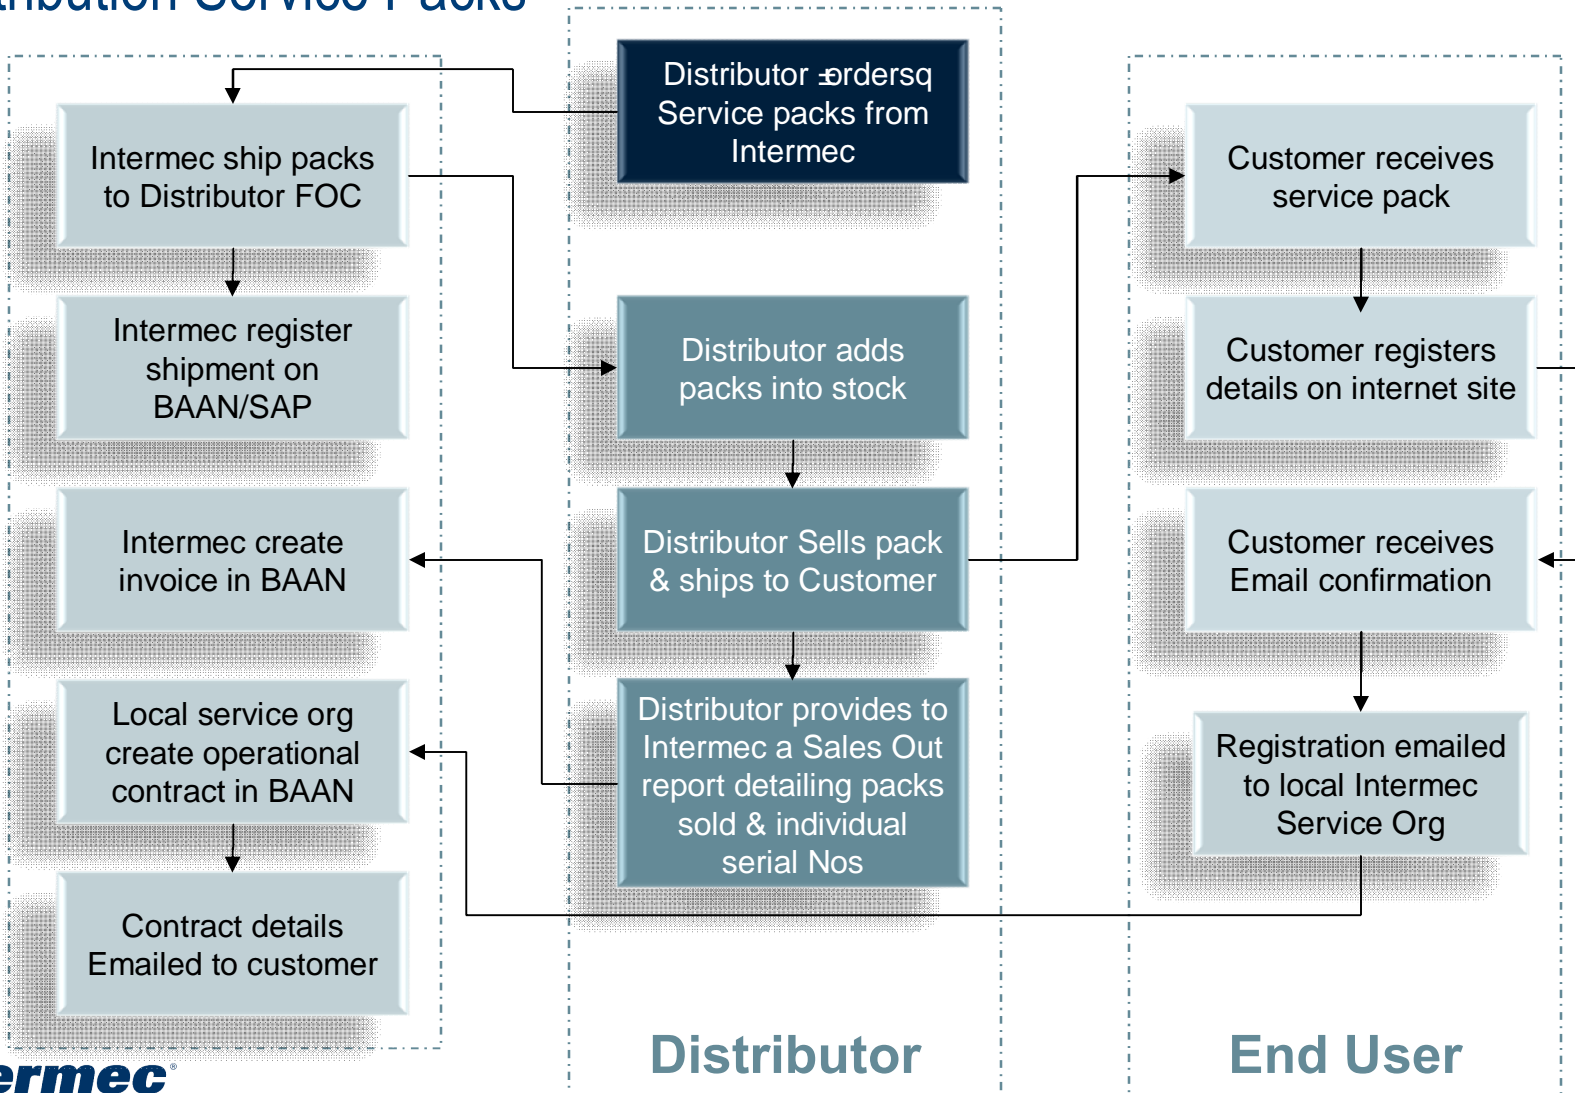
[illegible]ibution Service Packs

Intermec ship packs to Distributor FOC

Intermec register shipment on BAAN/SAP

Intermec create invoice in BAAN

Local service org create operational contract in BAAN

Contract details Emailed to customer

Distributor ±ordersq Service packs from Intermec

Distributor adds packs into stock

Distributor Sells pack & ships to Customer

Distributor provides to Intermec a Sales Out report detailing packs sold & individual serial Nos

Distributor

Customer receives service pack

Customer registers details on internet site

Customer receives Email confirmation

Registration emailed to local Intermec Service Org

End User

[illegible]ermec®